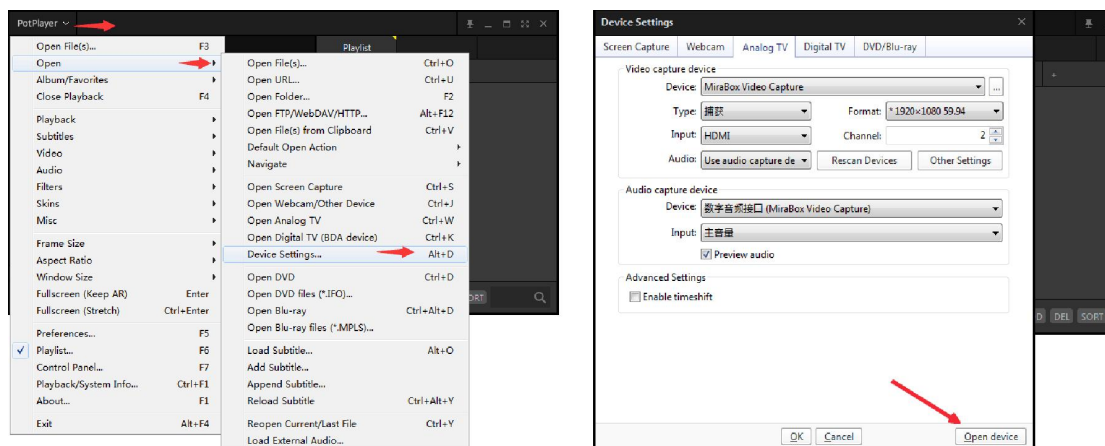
PotPlayer

Playlist

Open File(s)... F3
Open
Album/Favorites
Close Playback F4
Playback
Subtitles
Video
Audio
Filters
Skins
Misc
Frame Size
Aspect Ratio
Window Size
Fullscreen (Keep AR) Enter
Fullscreen (Stretch) Ctrl+Enter
Preferences... F5
Playlist... F6
Control Panel... F7
Playback/System Info... Ctrl+F1
About... F1
Exit Alt+F4

Open File(s)... Ctrl+O
Open URL... Ctrl+U
Open Folder... F2
Open FTP/WebDAV/HTTP... Alt+F12
Open File(s) from Clipboard Ctrl+V
Default Open Action
Navigate
Open Screen Capture Ctrl+S
Open Webcam/Other Device Ctrl+J
Open Analog TV Ctrl+W
Open Digital TV (BDA device) Ctrl+K
Device Settings... Alt+D
Open DVD Ctrl+D
Open DVD files (*.IFO)...
Open Blu-ray Ctrl+Alt+D
Open Blu-ray files (*.MPLS)...
Load Subtitle... Alt+O
Add Subtitle...
Append Subtitle...
Reload Subtitle Ctrl+Alt+Y
Reopen Current/Last File Ctrl+Y
Load External Audio...

SORT

Device Settings

Screen Capture | Webcam | Analog TV | Digital TV | DVD/Blu-ray

Video capture device
Device: MiraBox Video Capture ...
Type: 捕获 Format: * 1920×1080 59.94
Input: HDMI Channel: 2
Audio: Use audio capture de Rescan Devices Other Settings

Audio capture device
Device: 数字音频接口 (MiraBox Video Capture)
Input: 主音量
Preview audio

Advanced Settings
Enable timeshift

OK Cancel Open device

D DEL SORT